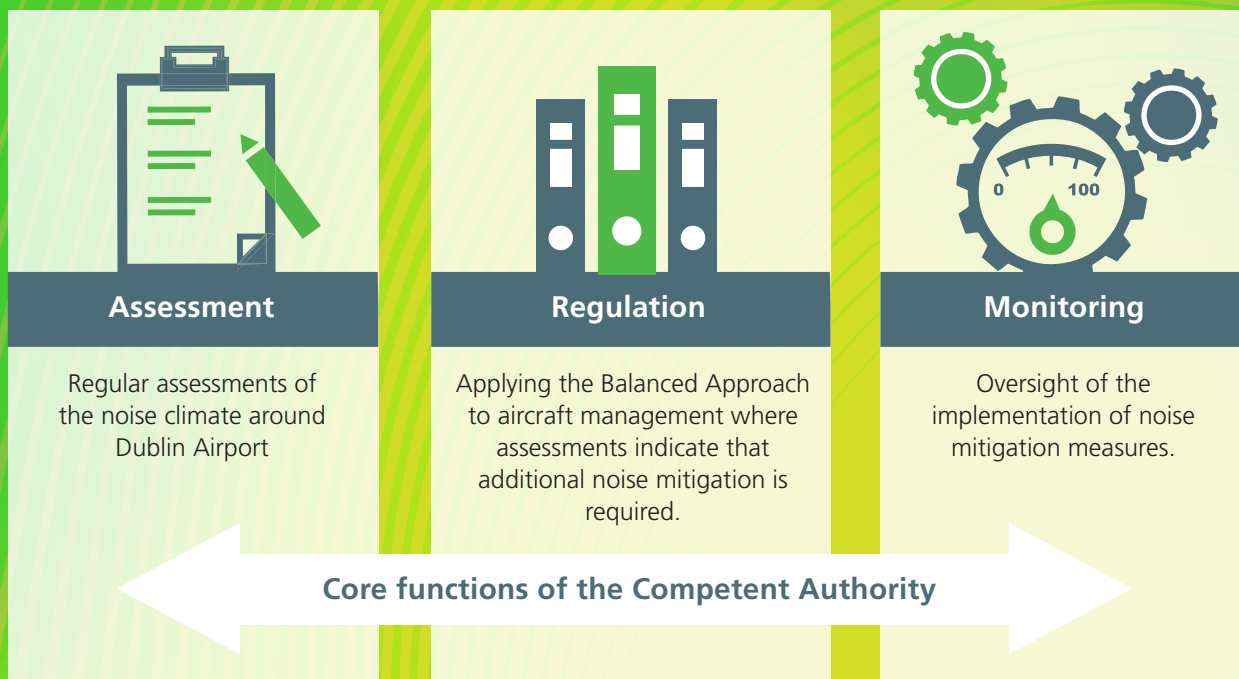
0
100

Assessment

Regular assessments of the noise climate around Dublin Airport

Regulation

Applying the Balanced Approach to aircraft management where assessments indicate that additional noise mitigation is required.

Monitoring

Oversight of the implementation of noise mitigation measures.

Core functions of the Competent Authority